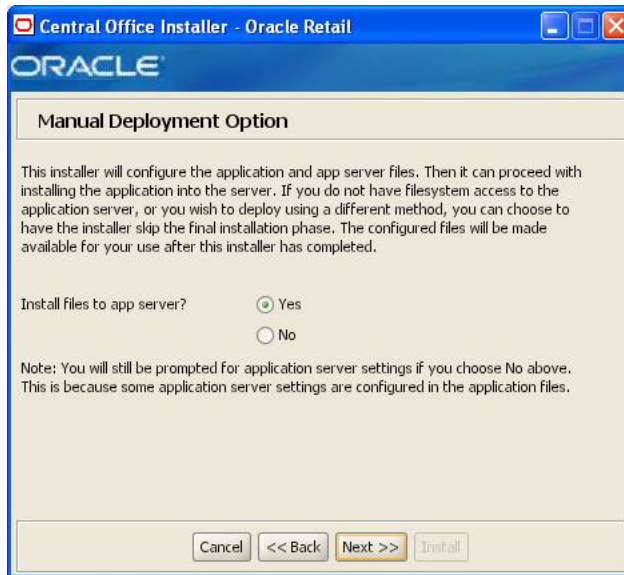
Central Office Installer - Oracle Retail

ORACLE

Manual Deployment Option

This installer will configure the application and app server files. Then it can proceed with installing the application into the server. If you do not have filesystem access to the application server, or you wish to deploy using a different method, you can choose to have the installer skip the final installation phase. The configured files will be made available for your use after this installer has completed.

Install files to app server?

Yes

No

Note: You will still be prompted for application server settings if you choose No above. This is because some application server settings are configured in the application files.

Cancel

<< Back

Next >>

Install